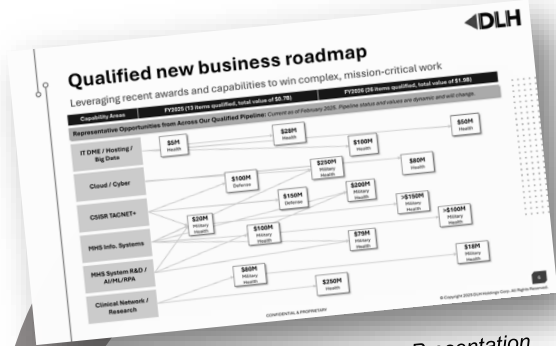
DLH

Qualified new business roadmap

Leveraging recent awards and capabilities to win complex, mission-critical work

Capability Areas

FY2025 (13 items qualified, total value of $0.7B)

FY2026 (26 items qualified, total value of $1.8B)

Representative Opportunities from Across Our Qualified Pipeline: Current as of February 2025. Pipeline status and values are dynamic and will change.

IT DME / Hosting / Big Data

Cloud / Cyber

C5ISR TACNET+

MHS Info. Systems

MHS System R&D / AI/ML/RPA

Clinical Network / Research

$5M Health

$28M Health

$100M Health

$50M Health

$100M Defense

$250M Military Health

$80M Health

$150M Defense

$200M Military Health

>$150M Military Health

>$100M Military Health

$20M Military Health

$100M Military Health

$79M Health

$18M Military Health

$80M Military Health

$350M Health

CONFIDENTIAL & PROPRIETARY

© Copyright 2025 DLH Holdings Corp. All Rights Reserved.

Presentation